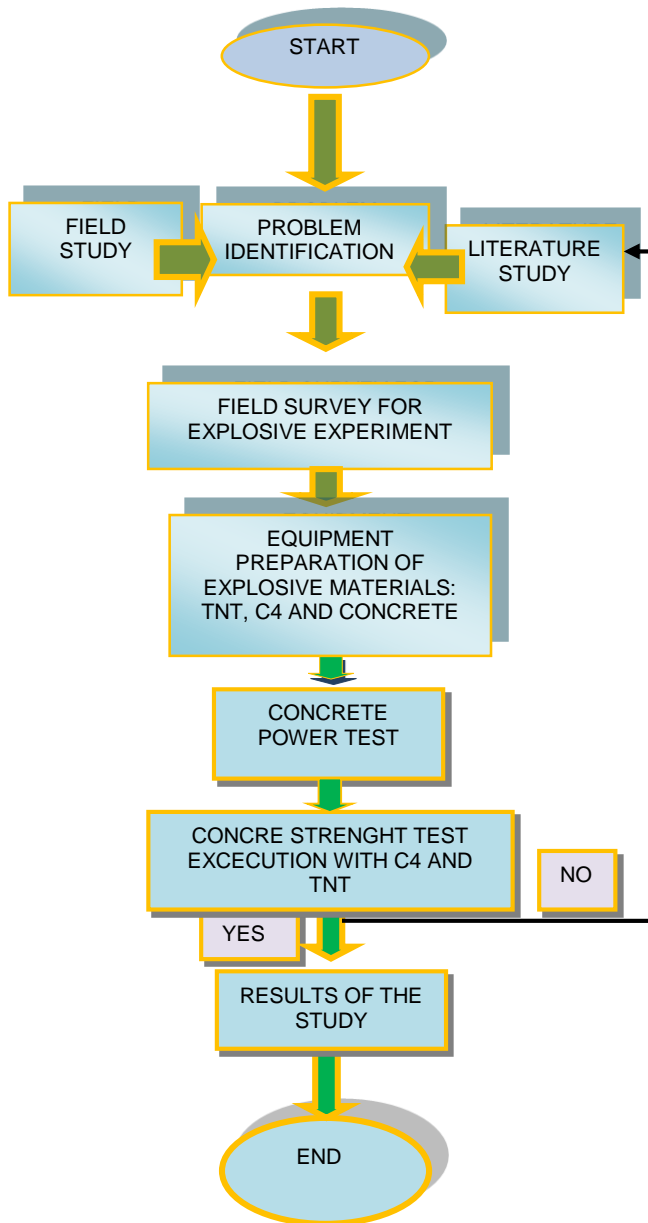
START

FIELD STUDY

PROBLEM IDENTIFICATION

LITERATURE STUDY

FIELD SURVEY FOR EXPLOSIVE EXPERIMENT

EQUIPMENT PREPARATION OF EXPLOSIVE MATERIALS: TNT, C4 AND CONCRETE

CONCRETE POWER TEST

CONCRE STRENGHT TEST EXCECUTION WITH C4 AND TNT

NO

YES

RESULTS OF THE STUDY

END